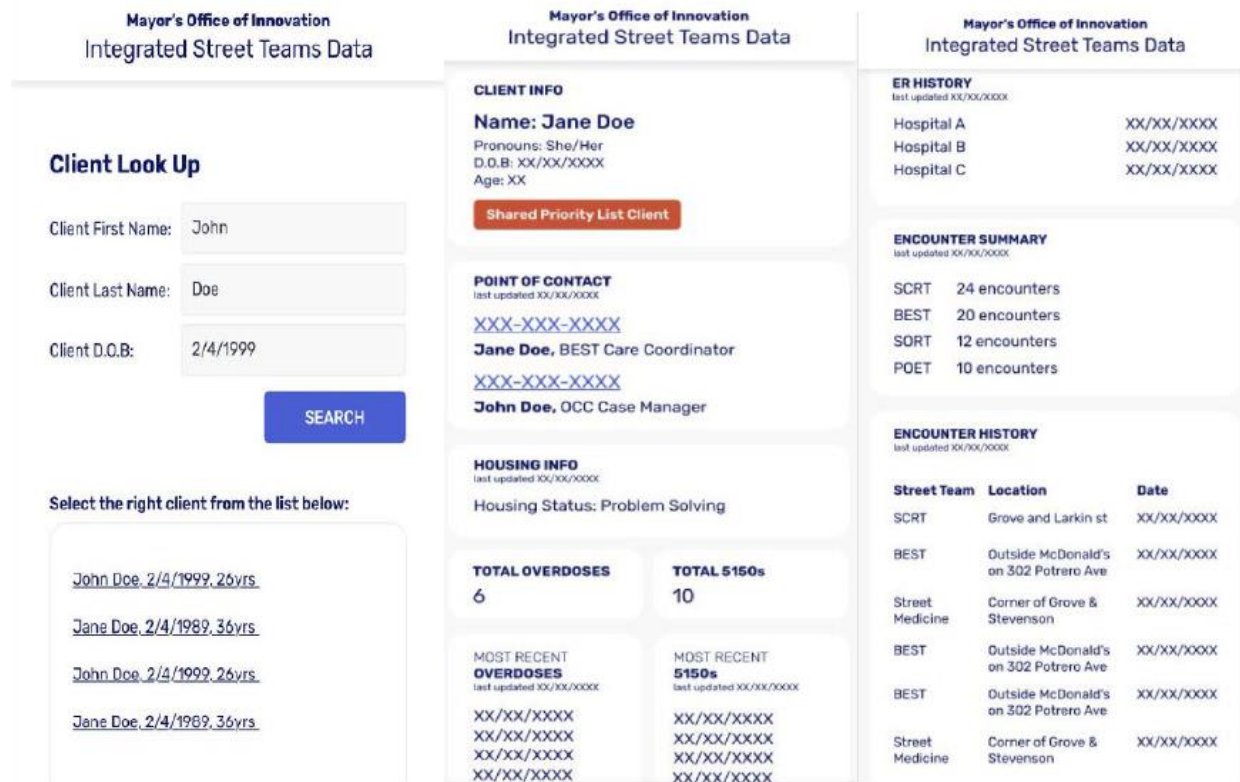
Mayor's Office of Innovation
Integrated Street Teams Data

Client Look Up

Client First Name: John

Client Last Name: Doe

Client D.O.B: 2/4/1999

SEARCH

Select the right client from the list below:

John Doe, 2/4/1999, 26yrs

Jane Doe, 2/4/1989, 36yrs

John Doe, 2/4/1999, 26yrs

Jane Doe, 2/4/1989, 36yrs

Mayor's Office of Innovation
Integrated Street Teams Data

CLIENT INFO
Name: Jane Doe
Pronouns: She/Her
D.O.B: XX/XX/XXXX
Age: XX
Shared Priority List Client

POINT OF CONTACT
last updated XX/XX/XXXX
XXX-XXX-XXXX
Jane Doe, BEST Care Coordinator
XXX-XXX-XXXX
John Doe, OCC Case Manager

HOUSING INFO
last updated XX/XX/XXXX
Housing Status: Problem Solving

TOTAL OVERDOSES
6

TOTAL 5150s
10

MOST RECENT
OVERDOSES
last updated XX/XX/XXXX
XX/XX/XXXX
XX/XX/XXXX
XX/XX/XXXX
XX/XX/XXXX

MOST RECENT
5150s
last updated XX/XX/XXXX
XX/XX/XXXX
XX/XX/XXXX
XX/XX/XXXX
XX/XX/XXXX

Mayor's Office of Innovation
Integrated Street Teams Data

ER HISTORY
last updated XX/XX/XXXX
Hospital A XX/XX/XXXX
Hospital B XX/XX/XXXX
Hospital C XX/XX/XXXX

ENCOUNTER SUMMARY
last updated XX/XX/XXXX
SCRT 24 encounters
BEST 20 encounters
SORT 12 encounters
POET 10 encounters

ENCOUNTER HISTORY
last updated XX/XX/XXXX

| Street Team | Location | Date |
|---|---|---|
| SCRT | Grove and Larkin st | XX/XX/XXXX |
| BEST | Outside McDonald's on 302 Potrero Ave | XX/XX/XXXX |
| Street Medicine | Corner of Grove & Stevenson | XX/XX/XXXX |
| BEST | Outside McDonald's on 302 Potrero Ave | XX/XX/XXXX |
| BEST | Outside McDonald's on 302 Potrero Ave | XX/XX/XXXX |
| Street Medicine | Corner of Grove & Stevenson | XX/XX/XXXX |